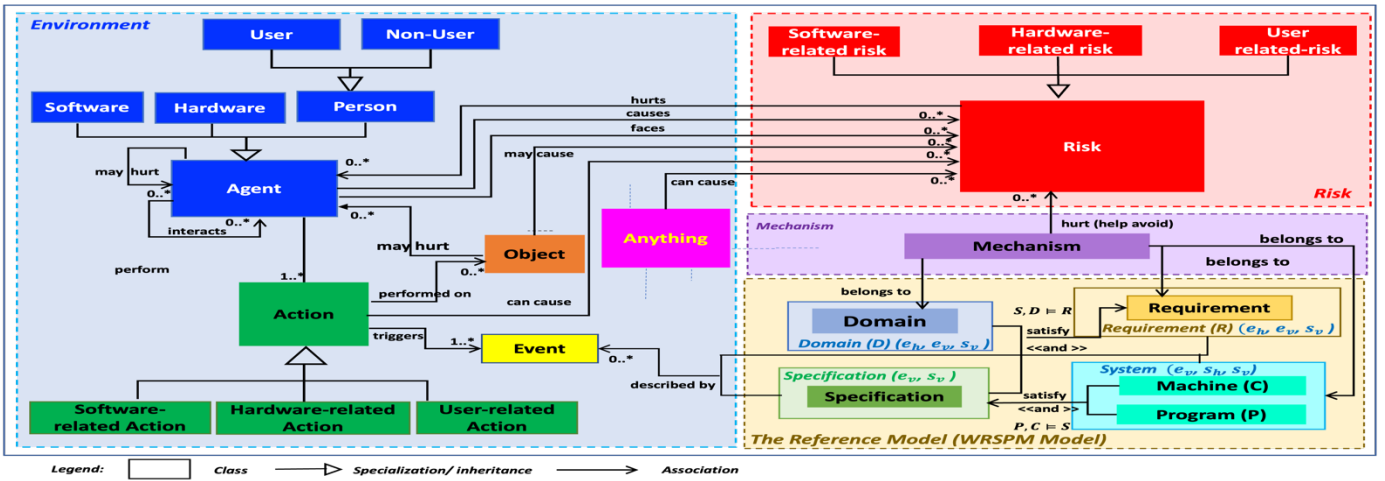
Environment

User

Non-User

Software

Hardware

Person

may hurt

0..*

0..*

Agent

0..*

interacts

0..*

perform

1..*

Action

performed on

triggers

1..*

Software-related Action

Hardware-related Action

User-related Action

may hurt

Object

0..*

may cause

can cause

Anything

can cause

Event

0..*

described by

hurts

causes

faces

0..*

0..*

0..*

0..*

0..*

Software-related risk

Hardware-related risk

User related-risk

Risk

0..*

Risk

Mechanism

Mechanism

hurt (help avoid)

belongs to

belongs to

belongs to

Domain

Domain (D) $(e_h, e_v, s_v)$

$S, D \models R$

satisfy

<<and >>

Requirement

Requirement (R) $(e_h, e_v, s_v)$

Specification $(e_v, s_v)$

Specification

satisfy

<<and >>

$P, C \models S$

System $(e_v, s_h, s_v)$

Machine (C)

Program (P)

The Reference Model (WRSPM Model)

Legend:

Class

Specialization/ inheritance

Association